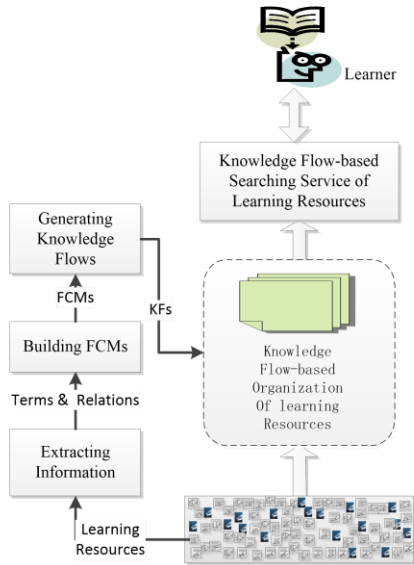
Learner

Knowledge Flow-based Searching Service of Learning Resources

Generating Knowledge Flows

FCMs

KFs

Building FCMs

Terms & Relations

Knowledge Flow-based Organization Of learning Resources

Extracting Information

Learning Resources